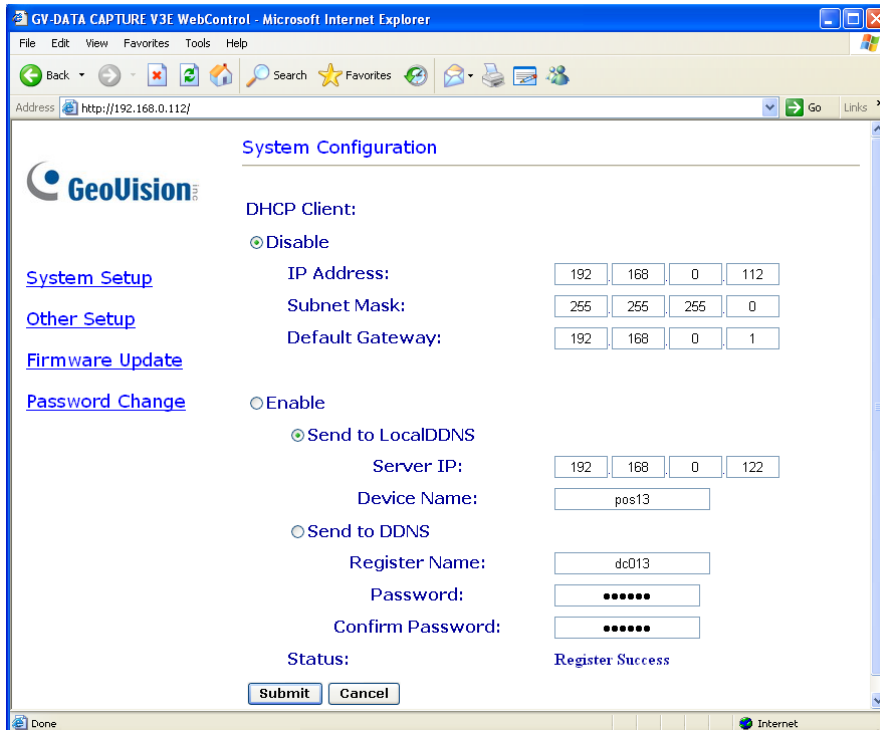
GV-DATA CAPTURE V3E WebControl - Microsoft Internet Explorer

File Edit View Favorites Tools Help

Back Search Favorites

Address http://192.168.0.112/ Go Links

GeoVision inc

System Setup

Other Setup

Firmware Update

Password Change

System Configuration

DHCP Client:

Disable

IP Address: 192 . 168 . 0 . 112

Subnet Mask: 255 . 255 . 255 . 0

Default Gateway: 192 . 168 . 0 . 1

Enable

Send to LocalDDNS

Server IP: 192 . 168 . 0 . 122

Device Name: pos13

Send to DDNS

Register Name: dc013

Password: ••••••

Confirm Password: ••••••

Status: Register Success

Submit Cancel

Done Internet